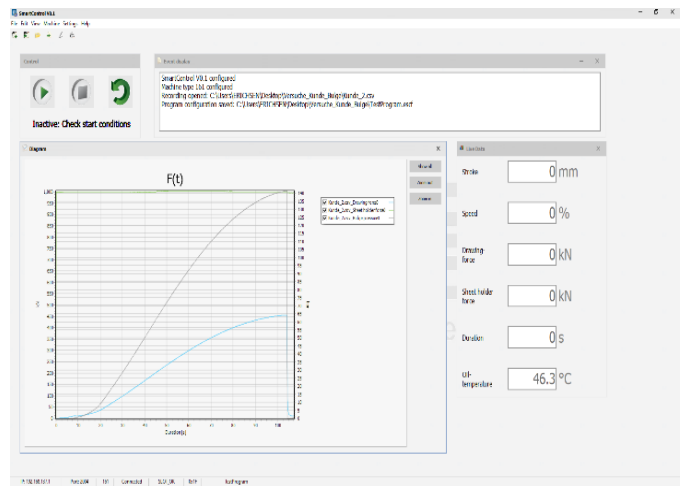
SmartControl V0.1

File Edit View Machine Setting Help

Control

Inactive: Check start conditions

Event display

SmartControl V0.1 configured
Machine type: Ltd. configured
Recording opened: C:\Users\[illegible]\Desktop\Versuche_Runde_Bulge\Runde_2.csv
Program configuration saved: C:\Users\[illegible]\Desktop\Versuche_Runde_Bulge\TestProgram.xml

Diagram

F(t)

Manual
Auto
Clear

Runde_2.csv_DrawingForce
Runde_2.csv_SheetHolderForce
Runde_2.csv_Bulge_Strokes

Duration(s)

Live data

Stroke 0 mm

Speed 0 %

Drawing force 0 kN

Sheet holder force 0 kN

Duration 0 s

Oil-temperature 46.3 °C

IP 192.168.1.1 | Port 2000 | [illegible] | Connected | SLAVE_OK | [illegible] | RunProgram